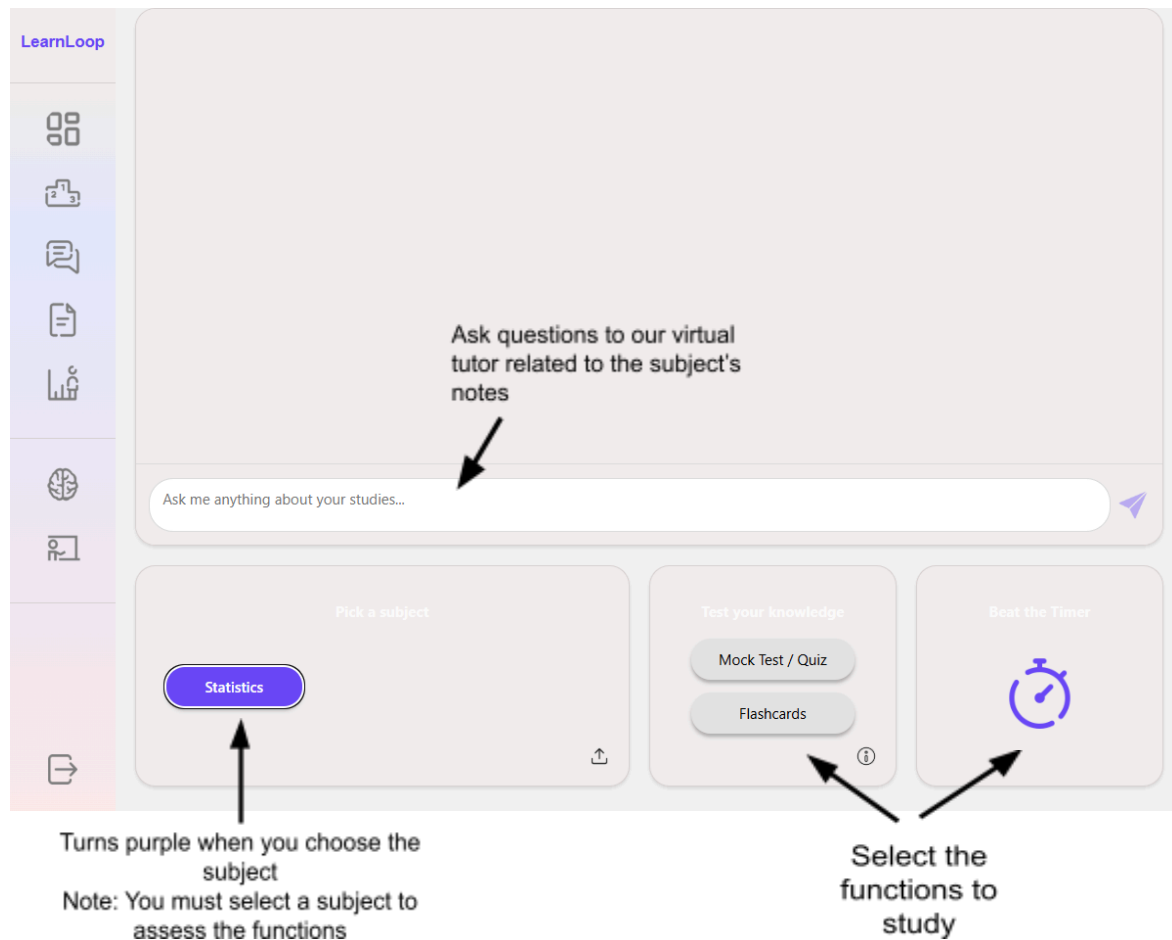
LearnLoop

Ask questions to our virtual tutor related to the subject's notes

Ask me anything about your studies...

Pick a subject

Statistics

Test your knowledge

Mock Test / Quiz

Flashcards

Beat the Timer

Turns purple when you choose the subject
Note: You must select a subject to assess the functions

Select the functions to study